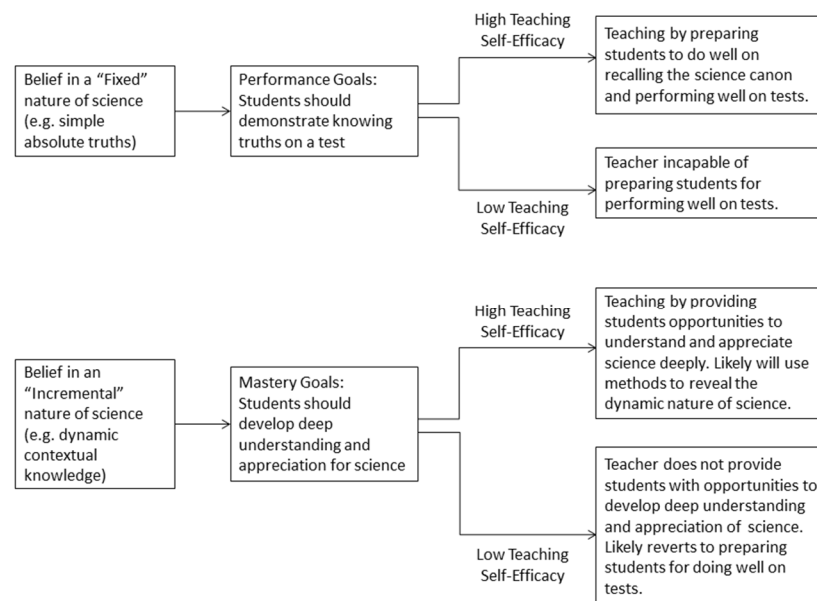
Belief in a “Fixed” nature of science (e.g. simple absolute truths)

Performance Goals: Students should demonstrate knowing truths on a test

High Teaching Self-Efficacy

Teaching by preparing students to do well on recalling the science canon and performing well on tests.

Low Teaching Self-Efficacy

Teacher incapable of preparing students for performing well on tests.

Belief in an “Incremental” nature of science (e.g. dynamic contextual knowledge)

Mastery Goals: Students should develop deep understanding and appreciation for science

High Teaching Self-Efficacy

Teaching by providing students opportunities to understand and appreciate science deeply. Likely will use methods to reveal the dynamic nature of science.

Low Teaching Self-Efficacy

Teacher does not provide students with opportunities to develop deep understanding and appreciation of science. Likely reverts to preparing students for doing well on tests.